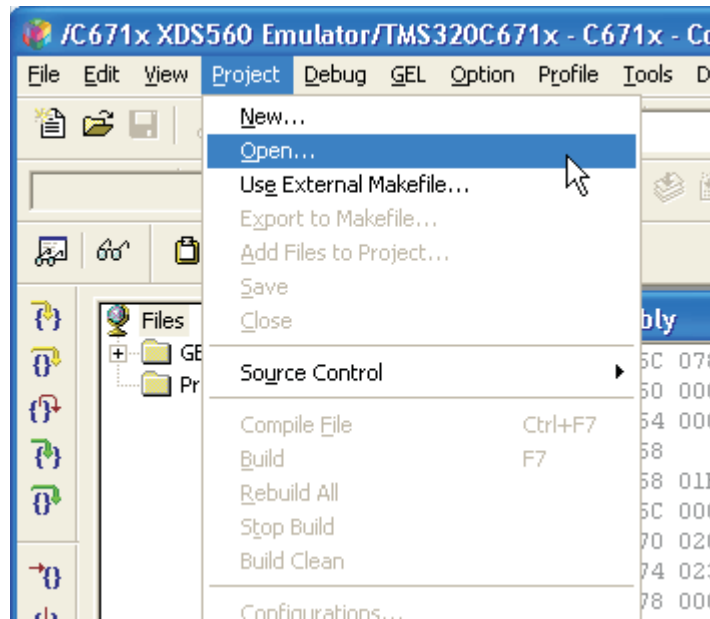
/C671x XDS560 Emulator/TMS320C671x - C671x - Co

File Edit View Project Debug GEL Option Profile Tools D

New...
Open...
Use External Makefile...
Export to Makefile...
Add Files to Project...
Save
Close

Source Control

Compile File Ctrl+F7
Build F7
Rebuild All
Stop Build
Build Clean

Configurations...

Files
GE
Pr

bly
5C 078
50 000
54 000
58
58 011
5C 000
70 020
74 023
78 000